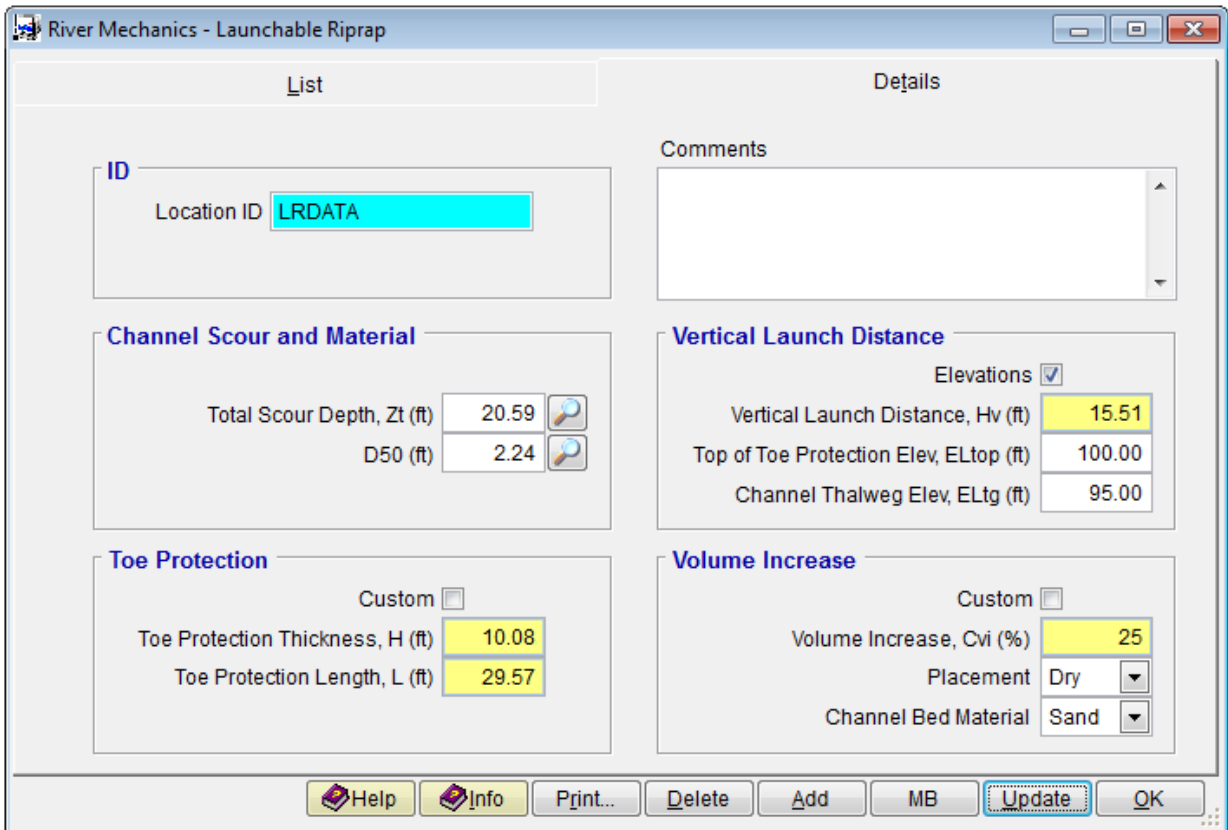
River Mechanics - Launchable Riprap

List

Details

ID

Location ID LRDATA

Comments

Channel Scour and Material

Total Scour Depth, Zt (ft) 20.59

D50 (ft) 2.24

Vertical Launch Distance

Elevations

Vertical Launch Distance, Hv (ft) 15.51

Top of Toe Protection Elev, ELtop (ft) 100.00

Channel Thalweg Elev, ELtg (ft) 95.00

Toe Protection

Custom

Toe Protection Thickness, H (ft) 10.08

Toe Protection Length, L (ft) 29.57

Volume Increase

Custom

Volume Increase, Cvi (%) 25

Placement Dry

Channel Bed Material Sand

Help Info Print... Delete Add MB Update OK